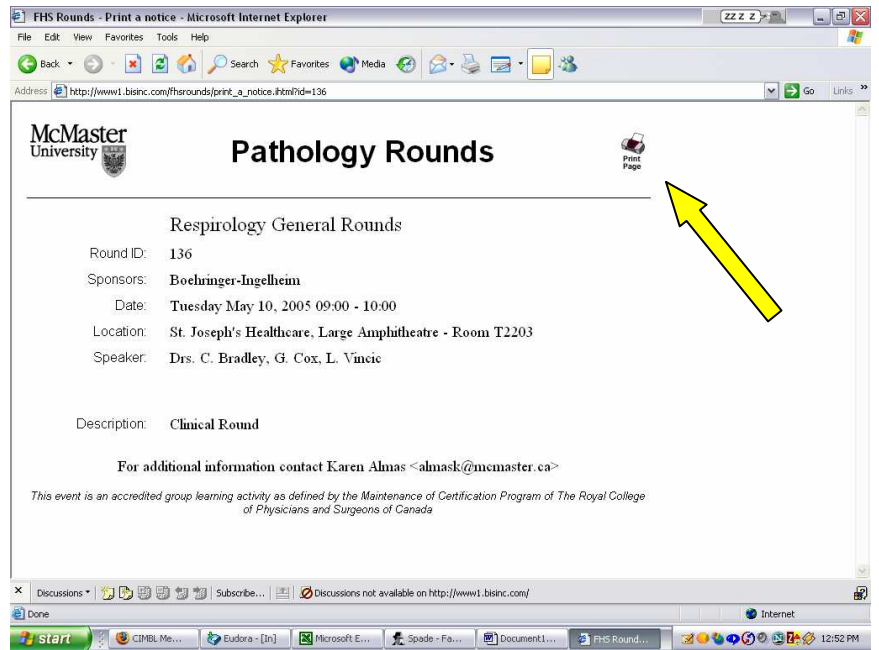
FHS Rounds - Print a notice - Microsoft Internet Explorer

File Edit View Favorites Tools Help

Back Search Favorites Media

Address http://www1.bisinc.com/fhsrounds/print_a_notice.ihtml?id=136 Go Links

McMaster University

Pathology Rounds

Print Page

Respirology General Rounds

Round ID: 136

Sponsors: Boehringer-Ingelheim

Date: Tuesday May 10, 2005 09:00 - 10:00

Location: St. Joseph's Healthcare, Large Amphitheatre - Room T2203

Speaker: Drs. C. Bradley, G. Cox, L. Vincic

Description: Clinical Round

For additional information contact Karen Almas <almask@mcmaster.ca>

This event is an accredited group learning activity as defined by the Maintenance of Certification Program of The Royal College of Physicians and Surgeons of Canada

Discussions Subscribe... Discussions not available on http://www1.bisinc.com/

Done Internet

start CIMBL Me... Eudora - [In] Microsoft E... Spade - Fa... Document1... FHS Round... 12:52 PM